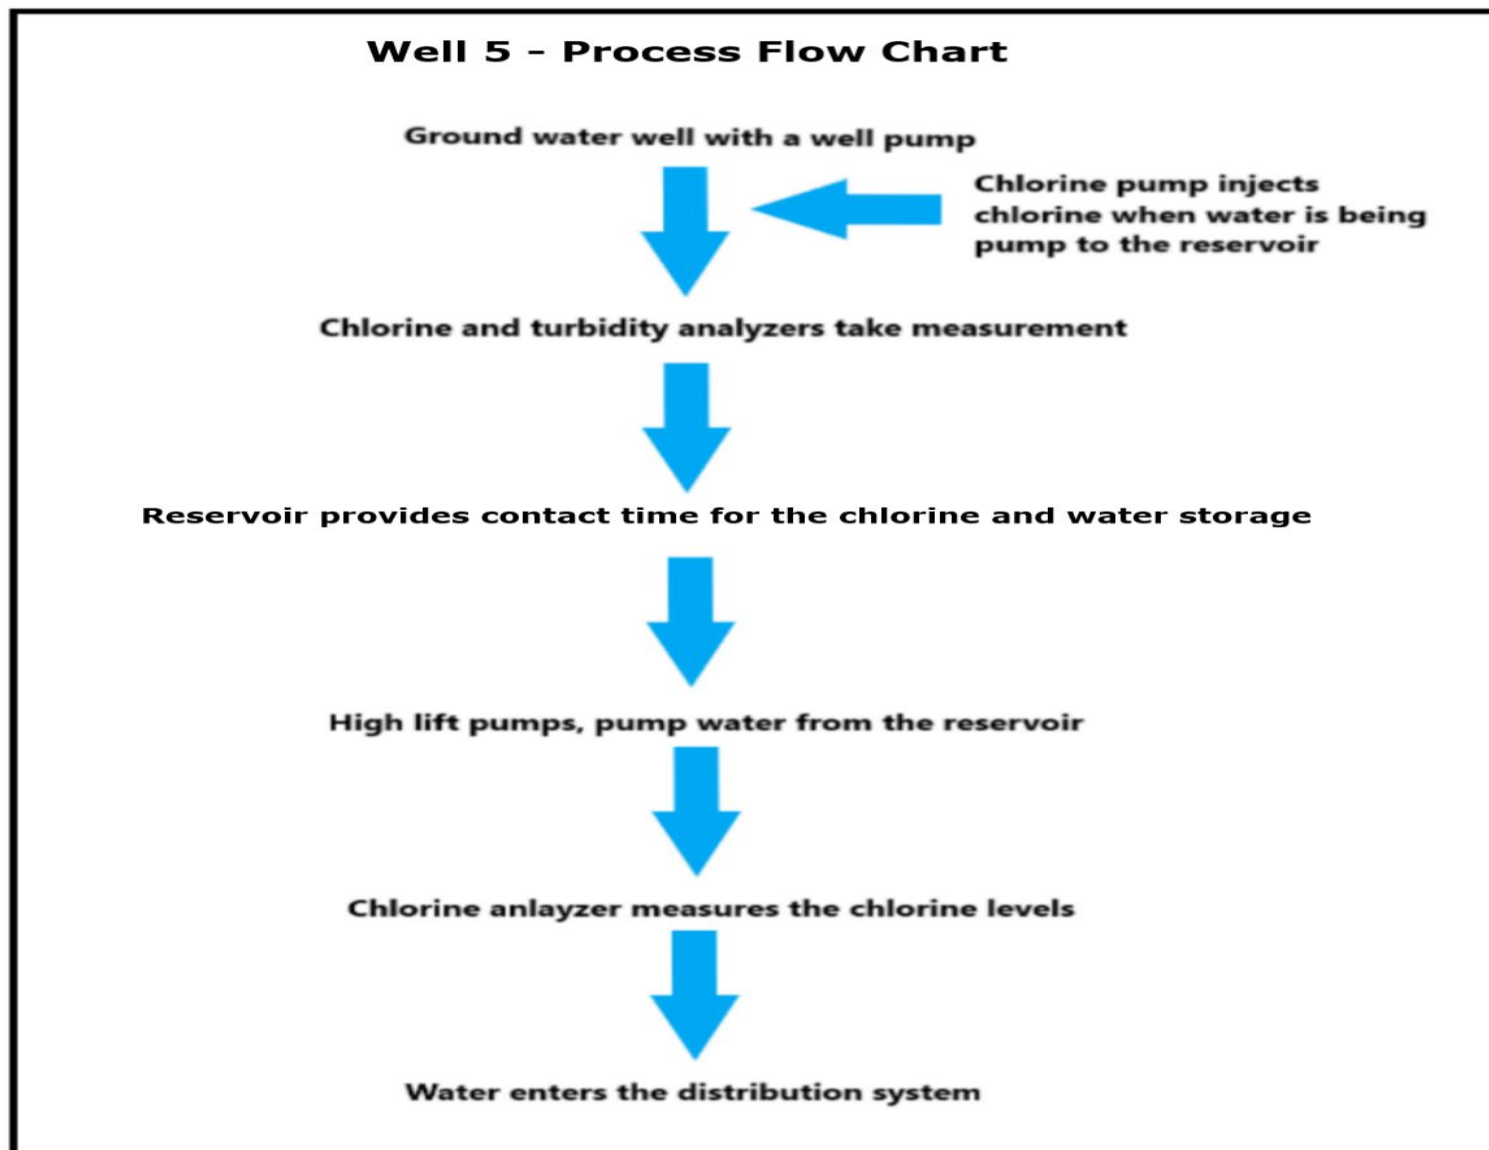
Well 5 - Process Flow Chart

Ground water well with a well pump

Chlorine pump injects chlorine when water is being pump to the reservoir

Chlorine and turbidity analyzers take measurement

Reservoir provides contact time for the chlorine and water storage

High lift pumps, pump water from the reservoir

Chlorine anlayzer measures the chlorine levels

Water enters the distribution system